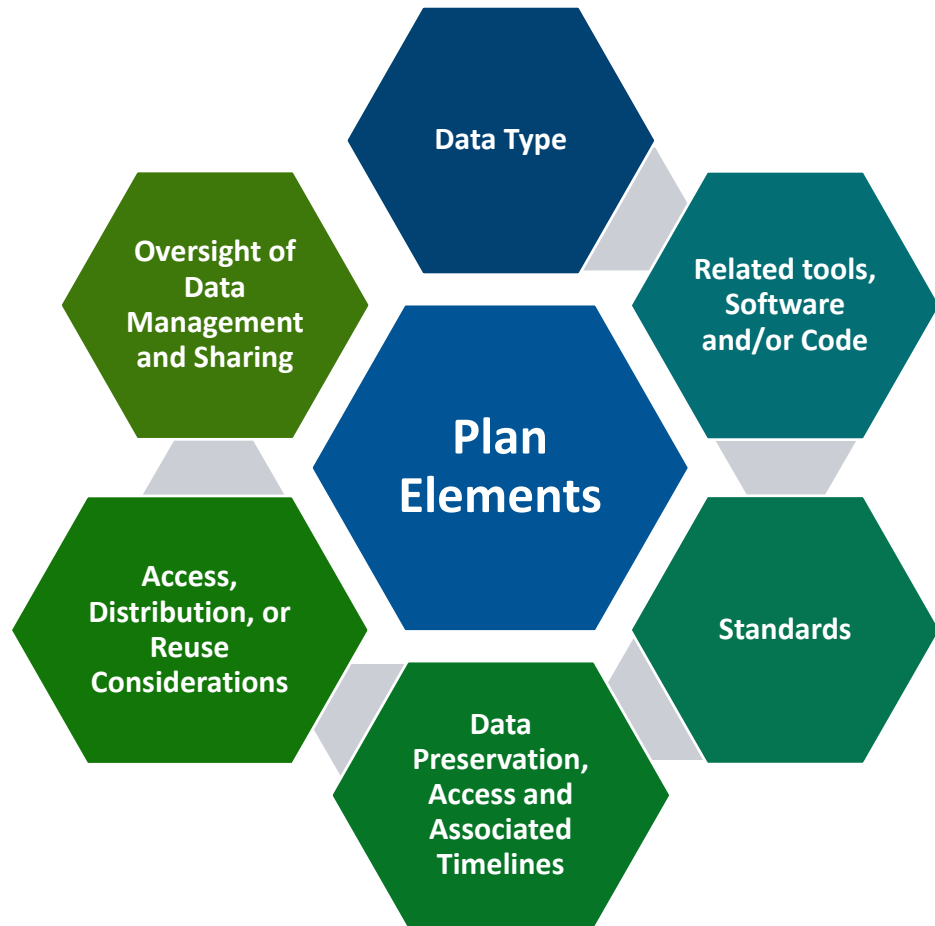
Data Type

Related tools, Software and/or Code

Oversight of Data Management and Sharing

Plan Elements

Access, Distribution, or Reuse Considerations

Standards

Data Preservation, Access and Associated Timelines